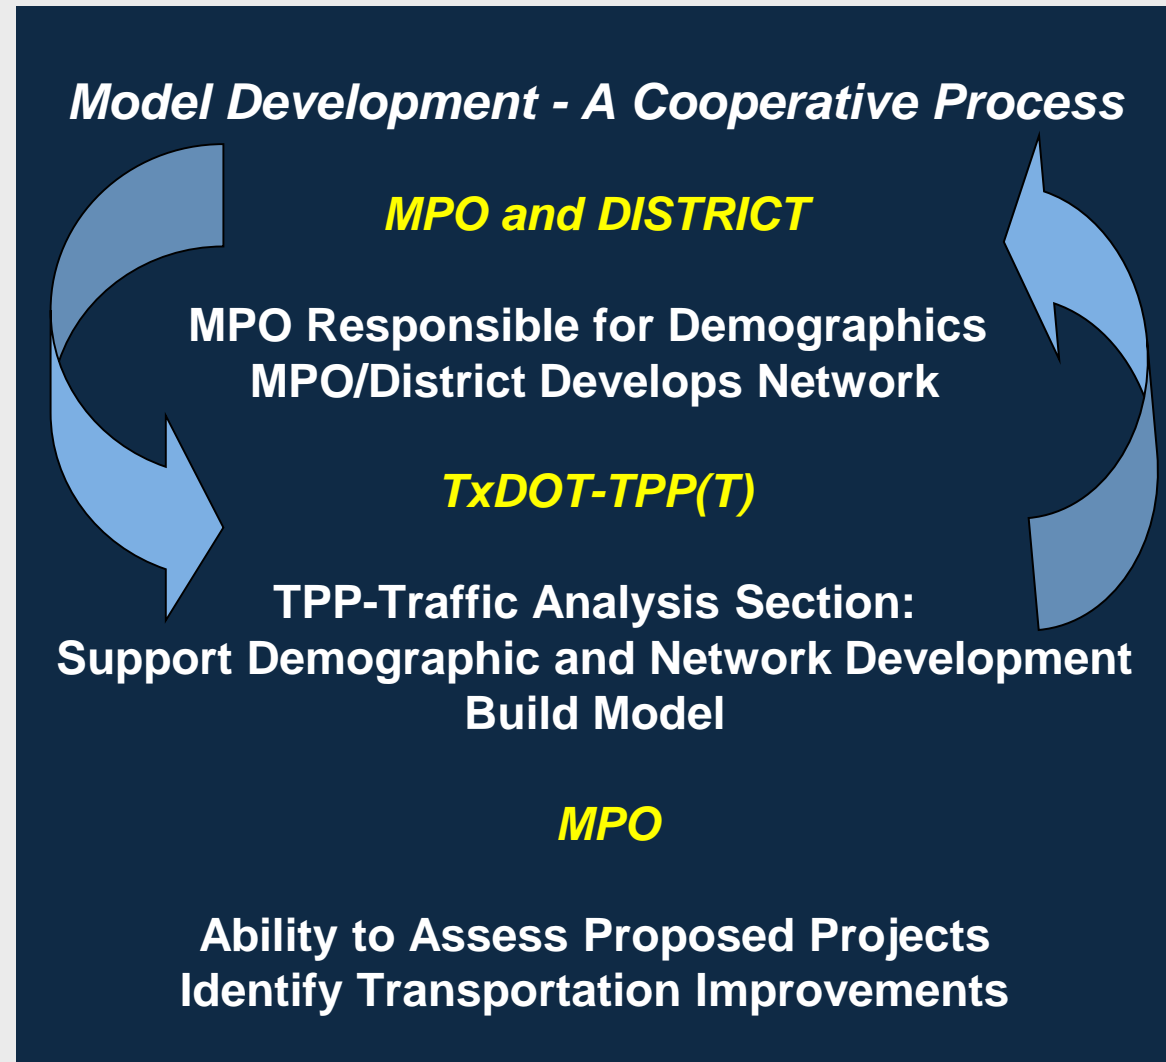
Model Development - A Cooperative Process

MPO and DISTRICT

MPO Responsible for Demographics
MPO/District Develops Network

TxDOT-TPP(T)

TPP-Traffic Analysis Section:
Support Demographic and Network Development
Build Model

MPO

Ability to Assess Proposed Projects
Identify Transportation Improvements